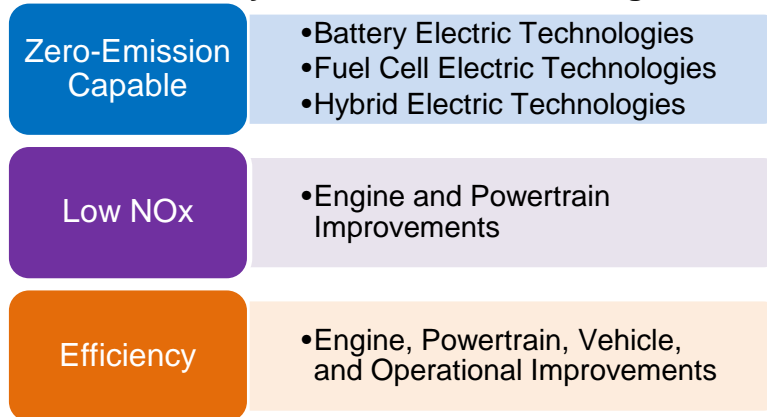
Zero-Emission Capable

•Battery Electric Technologies
•Fuel Cell Electric Technologies
•Hybrid Electric Technologies

Low NOx

•Engine and Powertrain Improvements

Efficiency

•Engine, Powertrain, Vehicle, and Operational Improvements